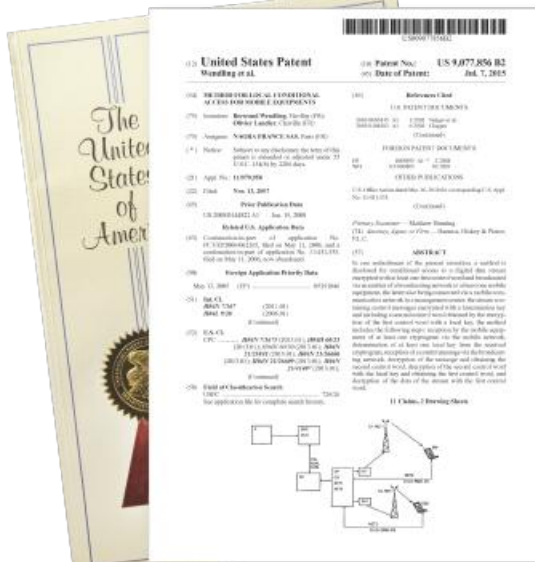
The United States of America

(12) United States Patent
Wendling et al.

(10) Patent No.: US 9,077,856 B2
(45) Date of Patent: Jul. 7, 2015

(54) METHOD FOR LOCAL CONDITIONAL ACCESS FOR MOBILE EQUIPMENTS

(75) Inventors: Bertrand Wendling, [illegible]; Olivier Lanzler, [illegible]

(73) Assignee: NAGRA FRANCE SAS, Paris (FR)

(*) Notice: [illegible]

(21) Appl. No.: 11/979,958

(22) Filed: Nov. 13, 2007

(65) Prior Publication Data
US 2008/0144822 A1 Jun. 19, 2008

Related U.S. Application Data
(63) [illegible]

(30) Foreign Application Priority Data
May 15, 2007 (EP) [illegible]

(51) Int. Cl.
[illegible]

(52) U.S. Cl.
CPC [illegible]

(58) Field of Classification Search
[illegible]

(56) References Cited
U.S. PATENT DOCUMENTS
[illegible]
FOREIGN PATENT DOCUMENTS
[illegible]
OTHER PUBLICATIONS
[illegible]

Primary Examiner — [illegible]
(74) Attorney, Agent, or Firm — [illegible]

(57) ABSTRACT
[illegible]

11 Claims, 2 Drawing Sheets